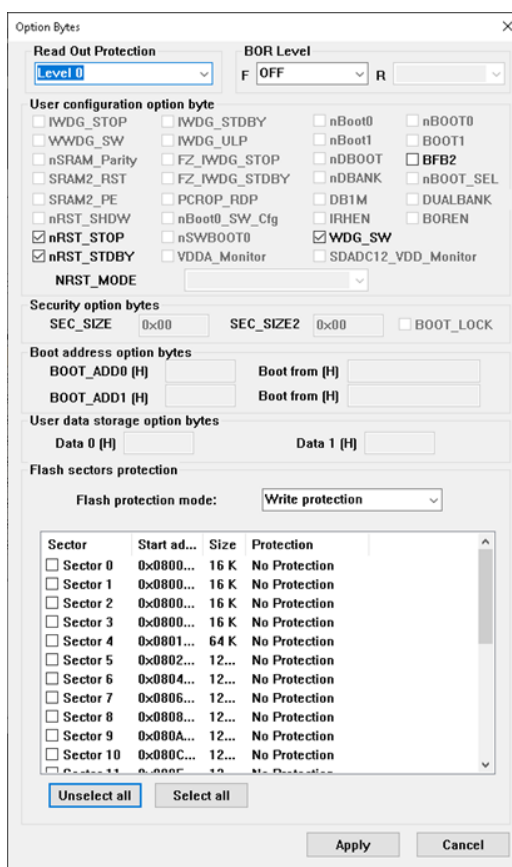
Option Bytes ×

Read Out Protection
Level 0

BOR Level
F OFF R

User configuration option byte

| | | | |
|---|---|---|---|
| IWDG_STOP | IWDG_STDBY | nBoot0 | nBOOT0 |
| WWDG_SW | IWDG_ULP | nBoot1 | BOOT1 |
| nSRAM_Parity | FZ_IWDG_STOP | nDBOOT | BFB2 |
| SRAM2_RST | FZ_IWDG_STDBY | nDBANK | nBOOT_SEL |
| SRAM2_PE | PCROP_RDP | DB1M | DUALBANK |
| nRST_SHDW | nBoot0_SW_Cfg | IRHEN | BOREN |
| nRST_STOP | nSWBOOT0 | WDG_SW | |
| nRST_STDBY | VDDA_Monitor | SDADC12_VDD_Monitor | |

NRST_MODE

Security option bytes
SEC_SIZE 0x00 SEC_SIZE2 0x00 BOOT_LOCK

Boot address option bytes
BOOT_ADD0 (H) Boot from (H)
BOOT_ADD1 (H) Boot from (H)

User data storage option bytes
Data 0 (H) Data 1 (H)

Flash sectors protection

Flash protection mode: Write protection

| Sector | Start ad... | Size | Protection |
|---|---|---|---|
| Sector 0 | 0x0800... | 16 K | No Protection |
| Sector 1 | 0x0800... | 16 K | No Protection |
| Sector 2 | 0x0800... | 16 K | No Protection |
| Sector 3 | 0x0800... | 16 K | No Protection |
| Sector 4 | 0x0801... | 64 K | No Protection |
| Sector 5 | 0x0802... | 12... | No Protection |
| Sector 6 | 0x0804... | 12... | No Protection |
| Sector 7 | 0x0806... | 12... | No Protection |
| Sector 8 | 0x0808... | 12... | No Protection |
| Sector 9 | 0x080A... | 12... | No Protection |
| Sector 10 | 0x080C... | 12... | No Protection |
| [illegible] | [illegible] | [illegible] | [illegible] |

Unselect all Select all

Apply Cancel